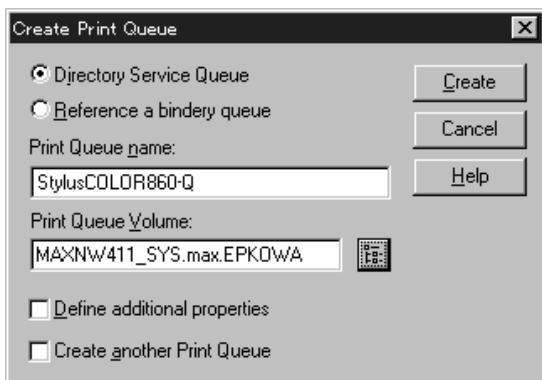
Create Print Queue

Directory Service Queue

Reference a bindery queue

Print Queue name:

StylusCOLOR860-Q

Print Queue Volume:

MAXNW411_SYS.max.EPKOWA

Define additional properties

Create another Print Queue

Create

Cancel

Help